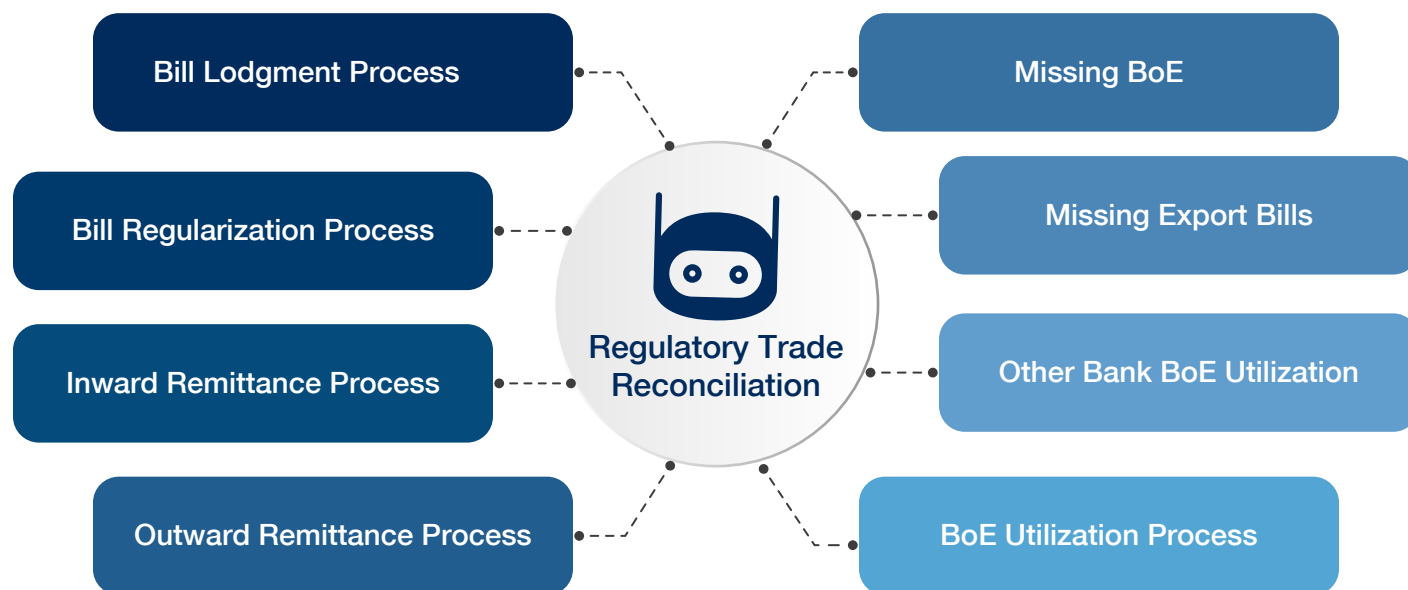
Regulatory Trade Reconciliation

Bill Lodgment Process

Bill Regularization Process

Inward Remittance Process

Outward Remittance Process

Missing BoE

Missing Export Bills

Other Bank BoE Utilization

BoE Utilization Process